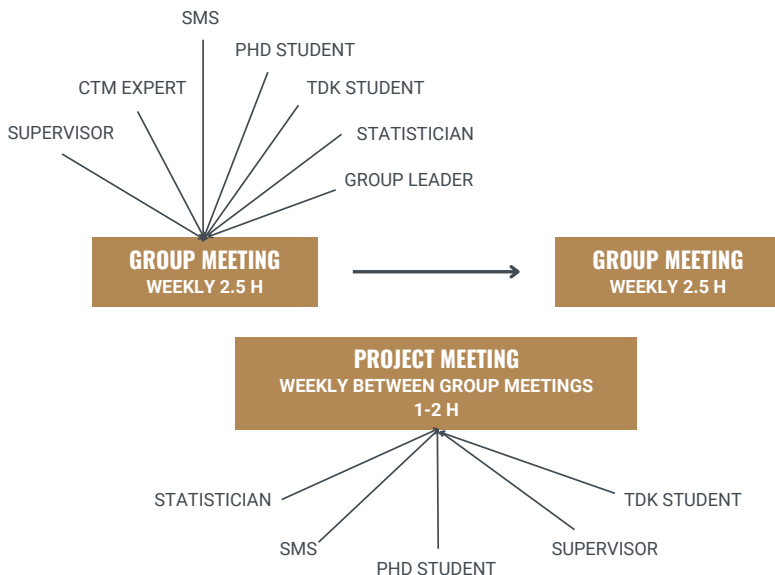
SMS

PHD STUDENT

CTM EXPERT

TDK STUDENT

SUPERVISOR

STATISTICIAN

GROUP LEADER

GROUP MEETING
WEEKLY 2.5 H

GROUP MEETING
WEEKLY 2.5 H

PROJECT MEETING
WEEKLY BETWEEN GROUP MEETINGS
1-2 H

STATISTICIAN

TDK STUDENT

SMS

SUPERVISOR

PHD STUDENT